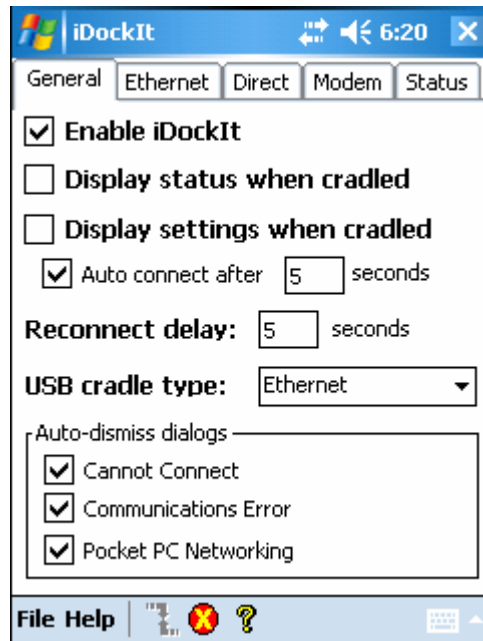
iDockIt 6:20

General | Ethernet | Direct | Modem | Status

Enable iDockIt

Display status when cradled

Display settings when cradled

Auto connect after 5 seconds

Reconnect delay: 5 seconds

USB cradle type: Ethernet

Auto-dismiss dialogs

Cannot Connect

Communications Error

Pocket PC Networking

File Help